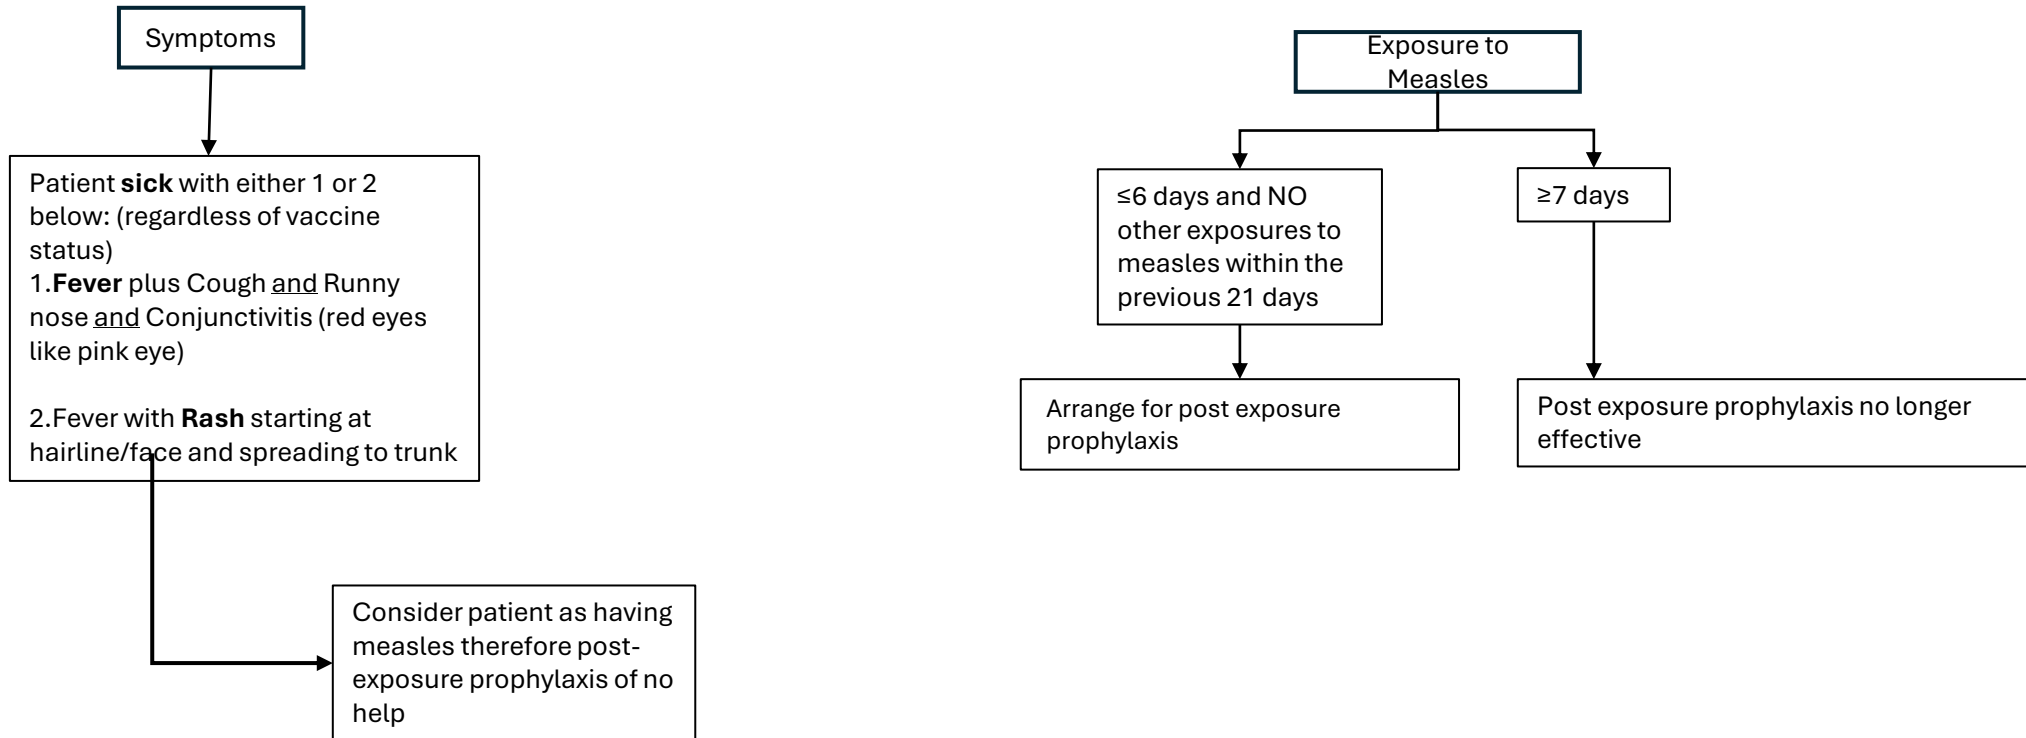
Symptoms

Patient **sick** with either 1 or 2 below: (regardless of vaccine status)
1.**Fever** plus Cough and Runny nose and Conjunctivitis (red eyes like pink eye)

2.Fever with **Rash** starting at hairline/face and spreading to trunk

Consider patient as having measles therefore post-exposure prophylaxis of no help

Exposure to Measles

≤6 days and NO other exposures to measles within the previous 21 days

≥7 days

Arrange for post exposure prophylaxis

Post exposure prophylaxis no longer effective